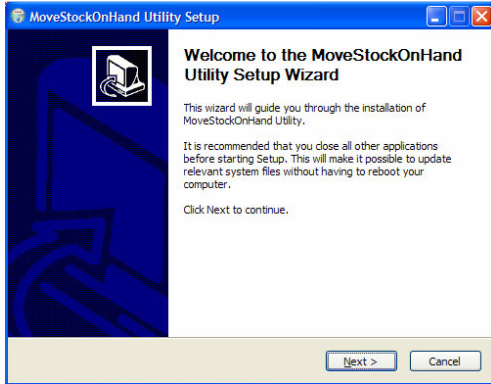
MoveStockOnHand Utility Setup

Welcome to the MoveStockOnHand Utility Setup Wizard

This wizard will guide you through the installation of MoveStockOnHand Utility.

It is recommended that you close all other applications before starting Setup. This will make it possible to update relevant system files without having to reboot your computer.

Click Next to continue.

Next >

Cancel